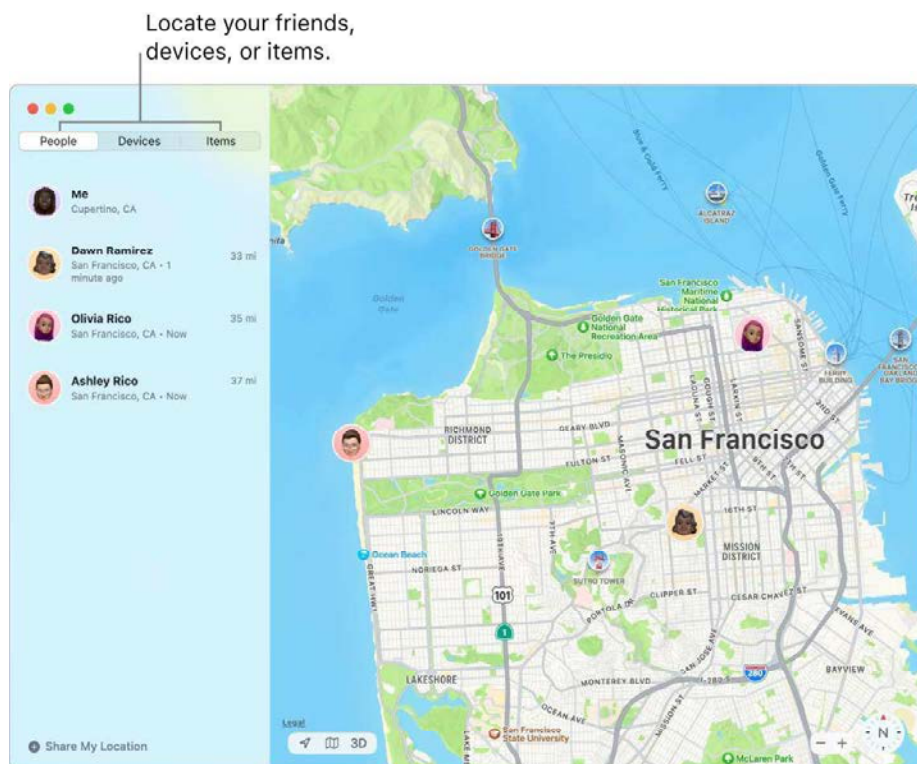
Locate your friends, devices, or items.

People Devices Items

Me
Cupertino, CA

Dawn Ramirez
San Francisco, CA • 1 minute ago
33 mi

Olivia Rico
San Francisco, CA • Now
35 mi

Ashley Rico
San Francisco, CA • Now
37 mi

Share My Location

Legal

3D

San Francisco

GOLDEN GATE BRIDGE
ALCATRAZ ISLAND
San Francisco Maritime National Historical Park
Golden Gate National Recreation Area
The Presidio
Golden Gate
RICHMOND DISTRICT
GEARY BLVD
FULTON ST
FELL ST
Golden Gate Park
LINCOLN WAY
Ocean Beach
NORIEGA ST
SUTRO TOWER
MISSION DISTRICT
16TH ST
CLIPPER ST
CESAR CHAVEZ ST
MARKET ST
FERRY BUILDING
SAN FRANCISCO OAKLAND BAY BRIDGE
LAKESHORE
MONTEREY BLVD
OCEAN AVE
San Francisco State University
BAYVIEW
McLaren Park
101
1
280
N